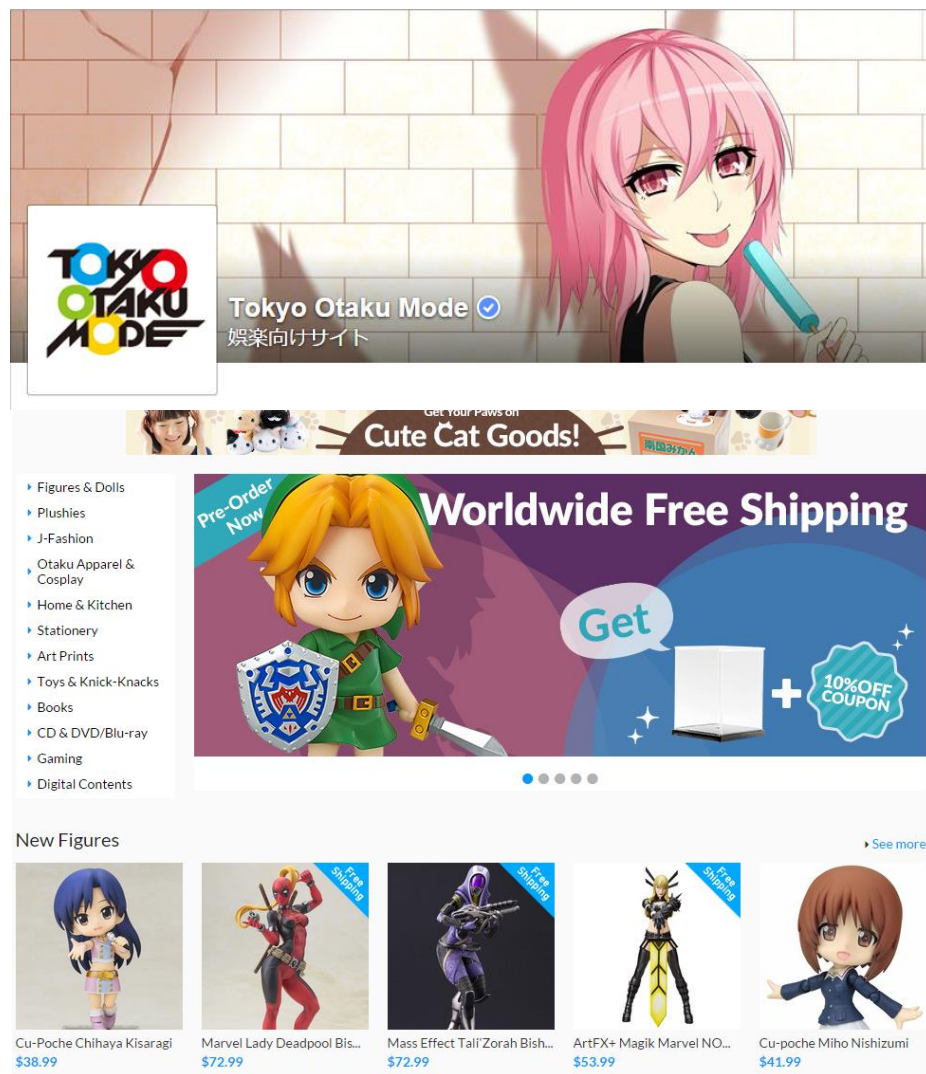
TOKYO OTAKU MODE

Tokyo Otaku Mode
娯楽向けサイト

Get Your Paws on
Cute Cat Goods!

Figures & Dolls
Plushies
J-Fashion
Otaku Apparel & Cosplay
Home & Kitchen
Stationery
Art Prints
Toys & Knick-Knacks
Books
CD & DVD/Blu-ray
Gaming
Digital Contents

Pre-Order Now
Worldwide Free Shipping
Get
10%OFF COUPON

New Figures
See more

Free Shipping
Free Shipping
Free Shipping

Cu-Poche Chihaya Kisaragi
$38.99
Marvel Lady Deadpool Bis...
$72.99
Mass Effect Tali'Zorah Bish...
$72.99
ArtFX+ Magik Marvel NO...
$53.99
Cu-poche Miho Nishizumi
$41.99